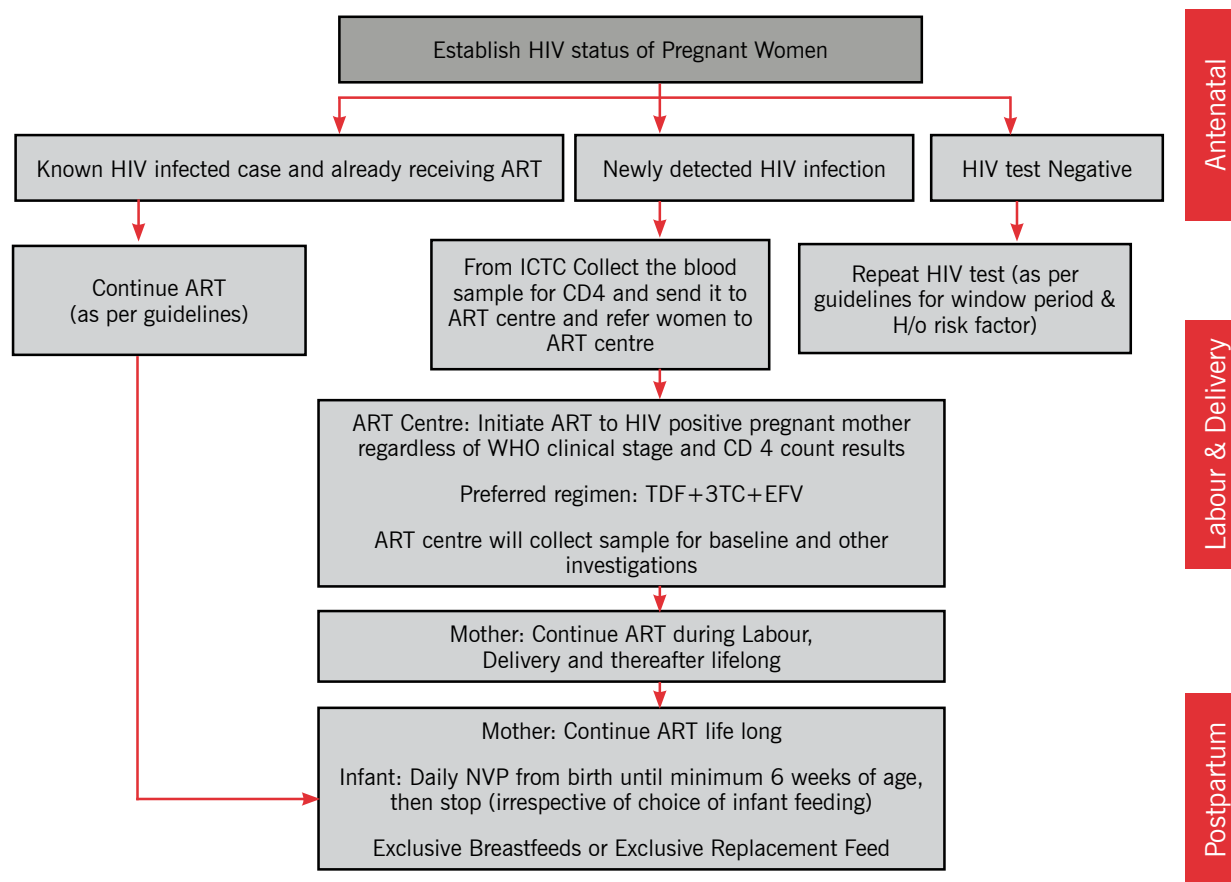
Establish HIV status of Pregnant Women

Known HIV infected case and already receiving ART

Newly detected HIV infection

HIV test Negative

Continue ART (as per guidelines)

From ICTC Collect the blood sample for CD4 and send it to ART centre and refer women to ART centre

Repeat HIV test (as per guidelines for window period & H/o risk factor)

ART Centre: Initiate ART to HIV positive pregnant mother regardless of WHO clinical stage and CD 4 count results

Preferred regimen: TDF+3TC+EFV

ART centre will collect sample for baseline and other investigations

Mother: Continue ART during Labour, Delivery and thereafter lifelong

Mother: Continue ART life long

Infant: Daily NVP from birth until minimum 6 weeks of age, then stop (irrespective of choice of infant feeding)

Exclusive Breastfeeds or Exclusive Replacement Feed

Antenatal

Labour & Delivery

Postpartum